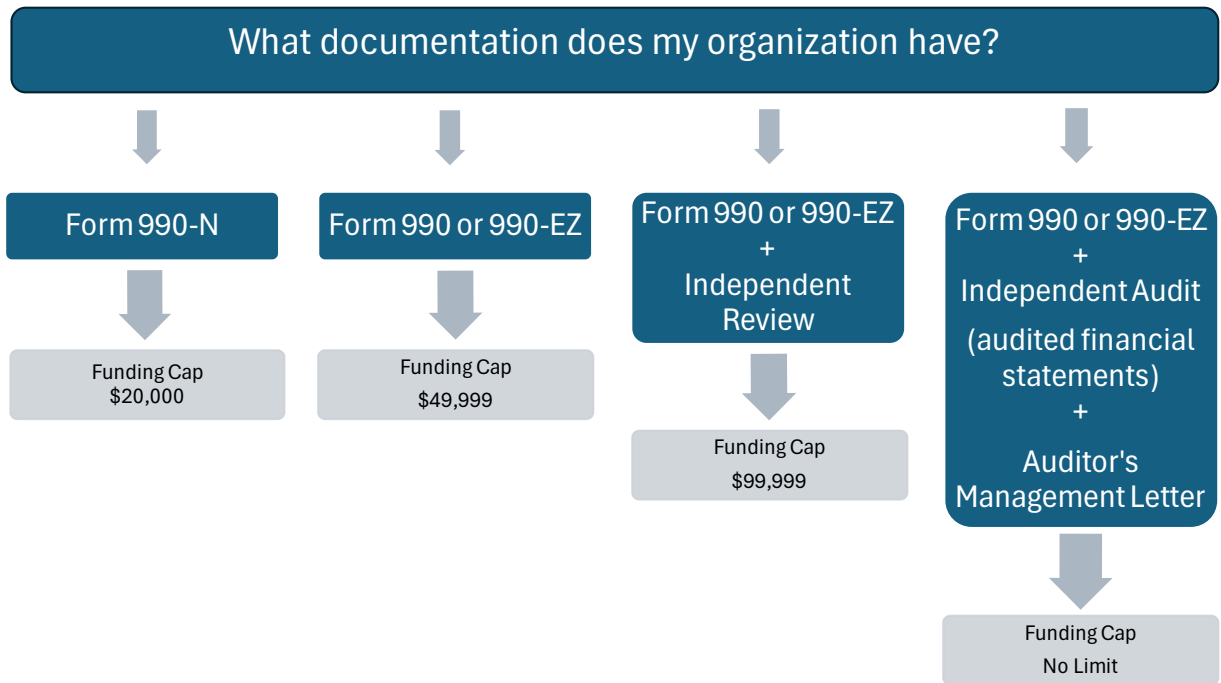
What documentation does my organization have?

Form 990-N

Funding Cap
\$20,000

Form 990 or 990-EZ

Funding Cap
\$49,999

Form 990 or 990-EZ
+
Independent Review

Funding Cap
\$99,999

Form 990 or 990-EZ
+
Independent Audit
(audited financial statements)
+
Auditor's Management Letter

Funding Cap
No Limit